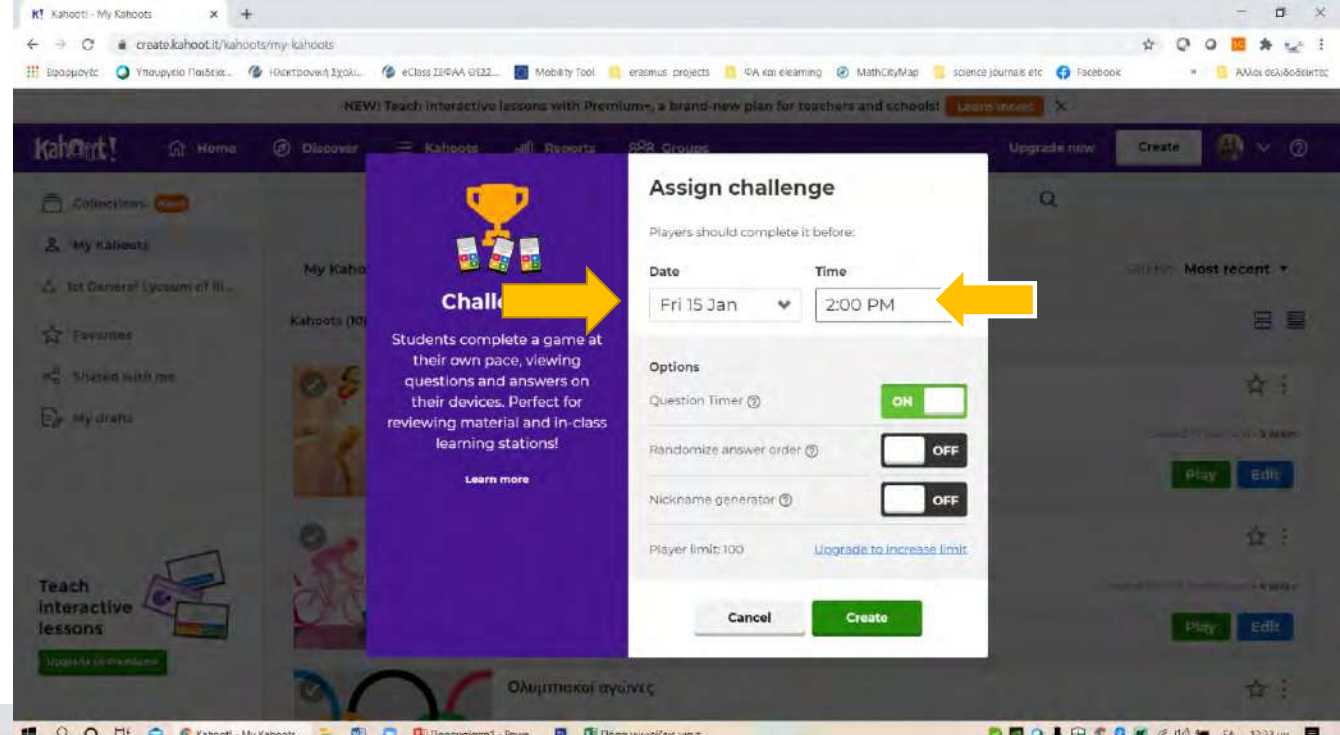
K! Kahoot! - My Kahoots × +

create.kahoot.it/kahoots/my-kahoots

Εφαρμογές Υπουργείο Παιδεία... Ηλεκτρονική Σχολ... eClass ΣΕΦΑΑ ΘΕΣΣ... Mobility Tool erasmus projects ΦΑ και elearning MathCityMap science journals etc Facebook Άλλοι σελιδοδείκτες

NEW! Teach interactive lessons with Premium+, a brand-new plan for teachers and schools! Learn more! ×

Kahoot! Home Discover Kahoots Reports Groups Upgrade now Create

Collections New
My Kahoots
1st General Lyceum of Il...
Favorites
Shared with me
My drafts

My Kaho
Kahoots (10)

Most recent

Teach interactive lessons
Upgrade to Premium+

Challe
Students complete a game at their own pace, viewing questions and answers on their devices. Perfect for reviewing material and in-class learning stations!
Learn more

Assign challenge
Players should complete it before:
Date
Fri 15 Jan
Time
2:00 PM
Options
Question Timer ⓘ ON
Randomize answer order ⓘ OFF
Nickname generator ⓘ OFF
Player limit: 100 Upgrade to increase limit
Cancel Create

Play Edit
Play Edit

Ολυμπιακοί αγώνες

Kahoot! - My Kahoots